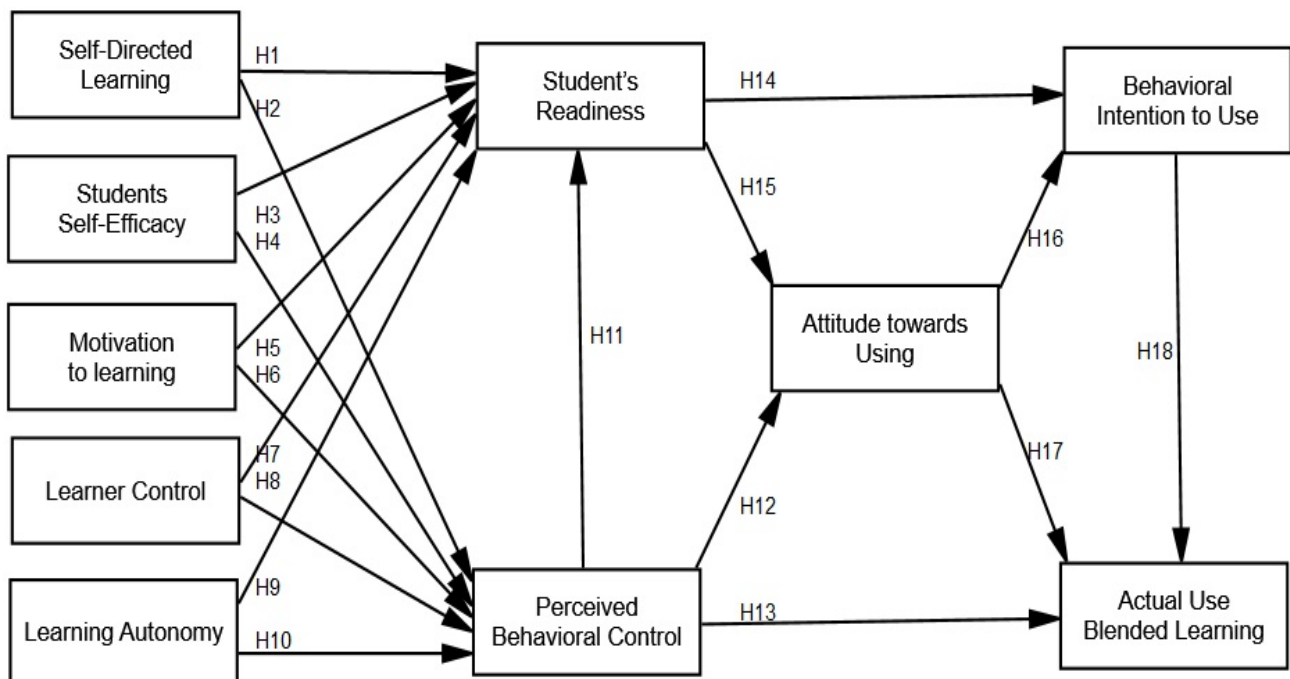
Self-Directed Learning

H1

H2

Student's Readiness

H14

Behavioral Intention to Use

Students Self-Efficacy

H3

H4

H15

H16

Motivation to learning

H5

H6

H11

Attitude towards Using

H18

Learner Control

H7

H8

H17

H12

Learning Autonomy

H9

H10

Perceived Behavioral Control

H13

Actual Use Blended Learning